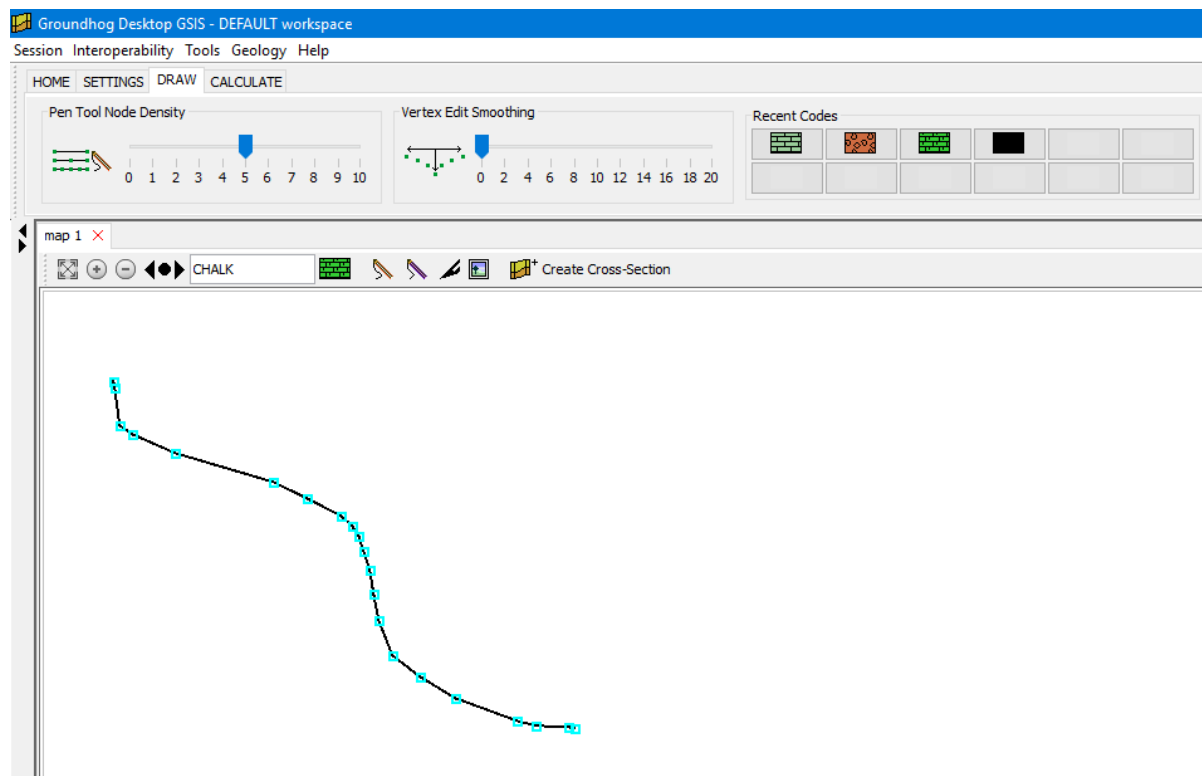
Groundhog Desktop GSIS - DEFAULT workspace

Session Interoperability Tools Geology Help

HOME SETTINGS DRAW CALCULATE

Pen Tool Node Density

0 1 2 3 4 5 6 7 8 9 10

Vertex Edit Smoothing

0 2 4 6 8 10 12 14 16 18 20

Recent Codes

map 1 ×

CHALK

Create Cross-Section